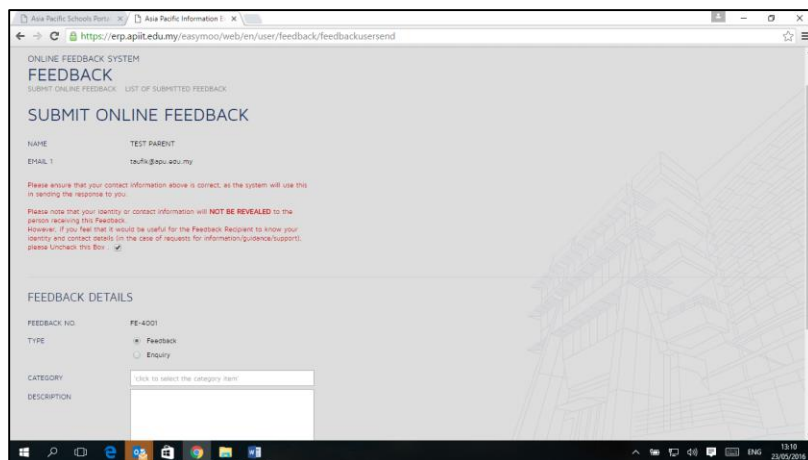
Asia Pacific Schools Porta ×
Asia Pacific Information E ×

https://erp.apiit.edu.my/easymoo/web/en/user/feedback/feedbackusersend

ONLINE FEEDBACK SYSTEM
FEEDBACK
SUBMIT ONLINE FEEDBACK LIST OF SUBMITTED FEEDBACK

SUBMIT ONLINE FEEDBACK

NAME TEST PARENT
EMAIL 1 taufik@apu.edu.my

Please ensure that your contact information above is correct, as the system will use this in sending the response to you.

Please note that your identity or contact information will NOT BE REVEALED to the person receiving this Feedback.
However, if you feel that it would be useful for the Feedback Recipient to know your identity and contact details (in the case of requests for information/guidance/support), please Uncheck this Box :

FEEDBACK DETAILS

FEEDBACK NO. FE-4001
TYPE Feedback
Enquiry
CATEGORY Click to select the category item
DESCRIPTION

ENG 13:10 23/05/2016